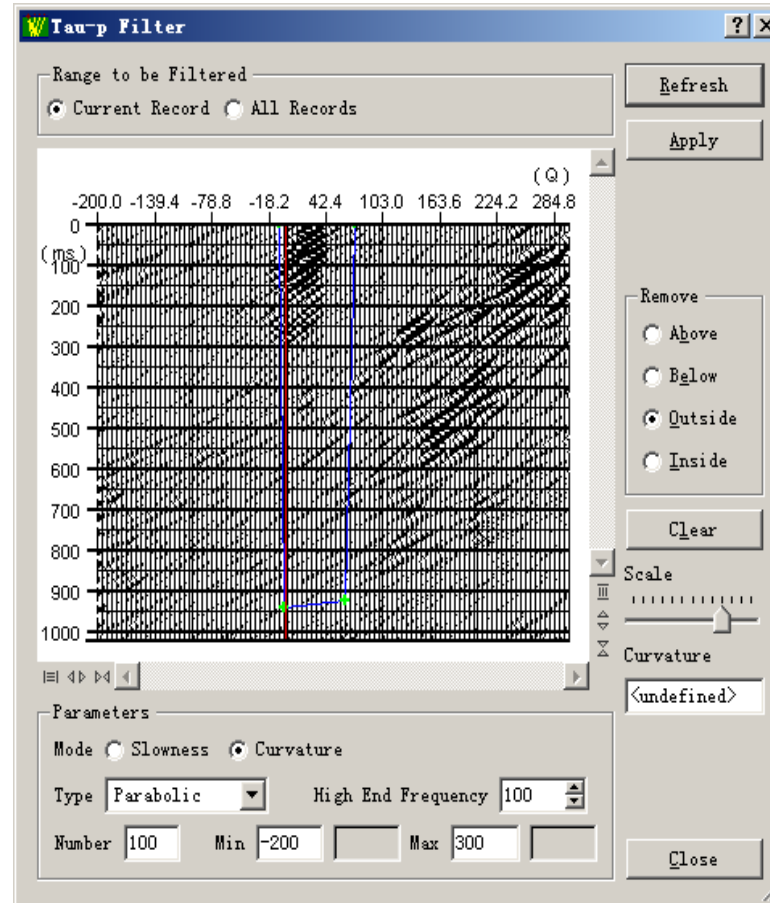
Tau-p Filter

?

X

Range to be Filtered

Current Record

All Records

Refresh

Apply

(Q)

-200.0 -139.4 -78.8 -18.2 42.4 103.0 163.6 224.2 284.8

0

(ms)

100

200

300

400

500

600

700

800

900

1000

Remove

Above

Below

Outside

Inside

Clear

Scale

Curvature

<undefined>

Parameters

Mode

Slowness

Curvature

Type

Parabolic

High End Frequency

100

Number

100

Min

-200

Max

300

Close